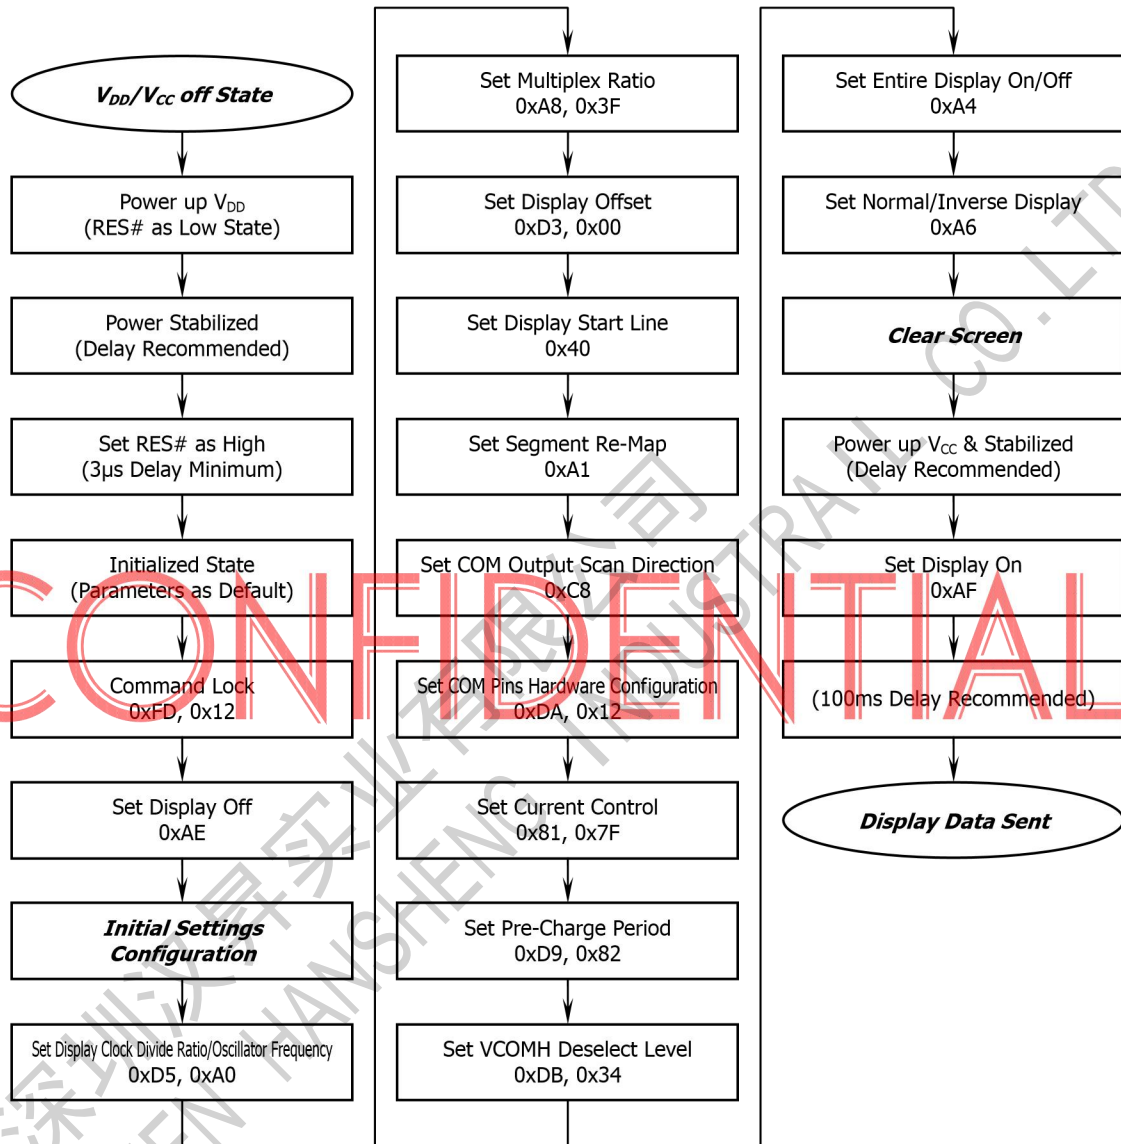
$V_{DD}/V_{CC}$ off State

Power up $V_{DD}$
(RES# as Low State)

Power Stabilized
(Delay Recommended)

Set RES# as High
(3μs Delay Minimum)

Initialized State
(Parameters as Default)

Command Lock
0xFD, 0x12

Set Display Off
0xAE

Initial Settings
Configuration

Set Display Clock Divide Ratio/Oscillator Frequency
0xD5, 0xA0

Set Multiplex Ratio
0xA8, 0x3F

Set Display Offset
0xD3, 0x00

Set Display Start Line
0x40

Set Segment Re-Map
0xA1

Set COM Output Scan Direction
0xC8

Set COM Pins Hardware Configuration
0xDA, 0x12

Set Current Control
0x81, 0x7F

Set Pre-Charge Period
0xD9, 0x82

Set VCOMH Deselect Level
0xDB, 0x34

Set Entire Display On/Off
0xA4

Set Normal/Inverse Display
0xA6

Clear Screen

Power up $V_{CC}$ & Stabilized
(Delay Recommended)

Set Display On
0xAF

(100ms Delay Recommended)

Display Data Sent

CONFIDENTIAL
深圳汉昇实业有限公司
SHENZHEN HANSHENG INDUSTRAIL CO.,LTD